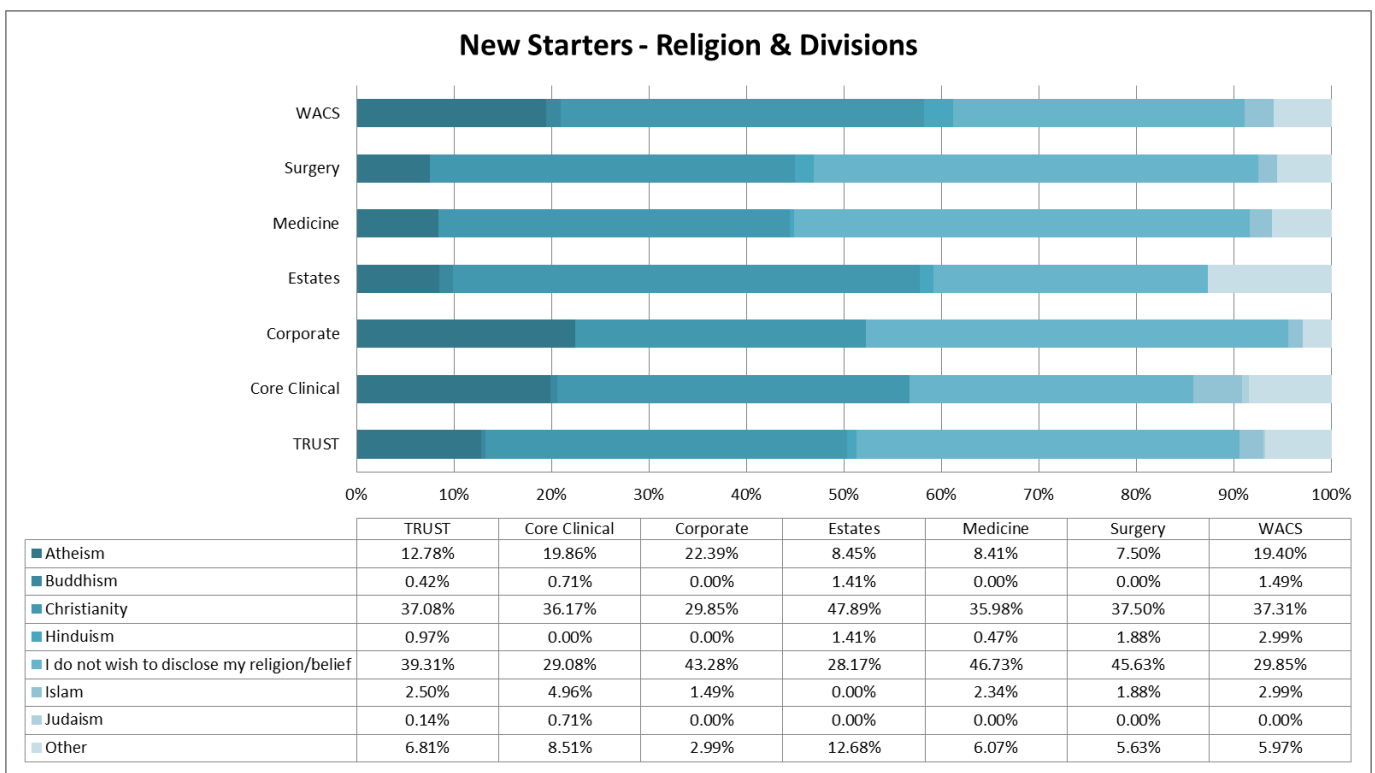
New Starters - Religion & Divisions

WACS
Surgery
Medicine
Estates
Corporate
Core Clinical
TRUST

0% 10% 20% 30% 40% 50% 60% 70% 80% 90% 100%

| | TRUST | Core Clinical | Corporate | Estates | Medicine | Surgery | WACS |
|---|---|---|---|---|---|---|---|
| Atheism | 12.78% | 19.86% | 22.39% | 8.45% | 8.41% | 7.50% | 19.40% |
| Buddhism | 0.42% | 0.71% | 0.00% | 1.41% | 0.00% | 0.00% | 1.49% |
| Christianity | 37.08% | 36.17% | 29.85% | 47.89% | 35.98% | 37.50% | 37.31% |
| Hinduism | 0.97% | 0.00% | 0.00% | 1.41% | 0.47% | 1.88% | 2.99% |
| I do not wish to disclose my religion/belief | 39.31% | 29.08% | 43.28% | 28.17% | 46.73% | 45.63% | 29.85% |
| Islam | 2.50% | 4.96% | 1.49% | 0.00% | 2.34% | 1.88% | 2.99% |
| Judaism | 0.14% | 0.71% | 0.00% | 0.00% | 0.00% | 0.00% | 0.00% |
| Other | 6.81% | 8.51% | 2.99% | 12.68% | 6.07% | 5.63% | 5.97% |